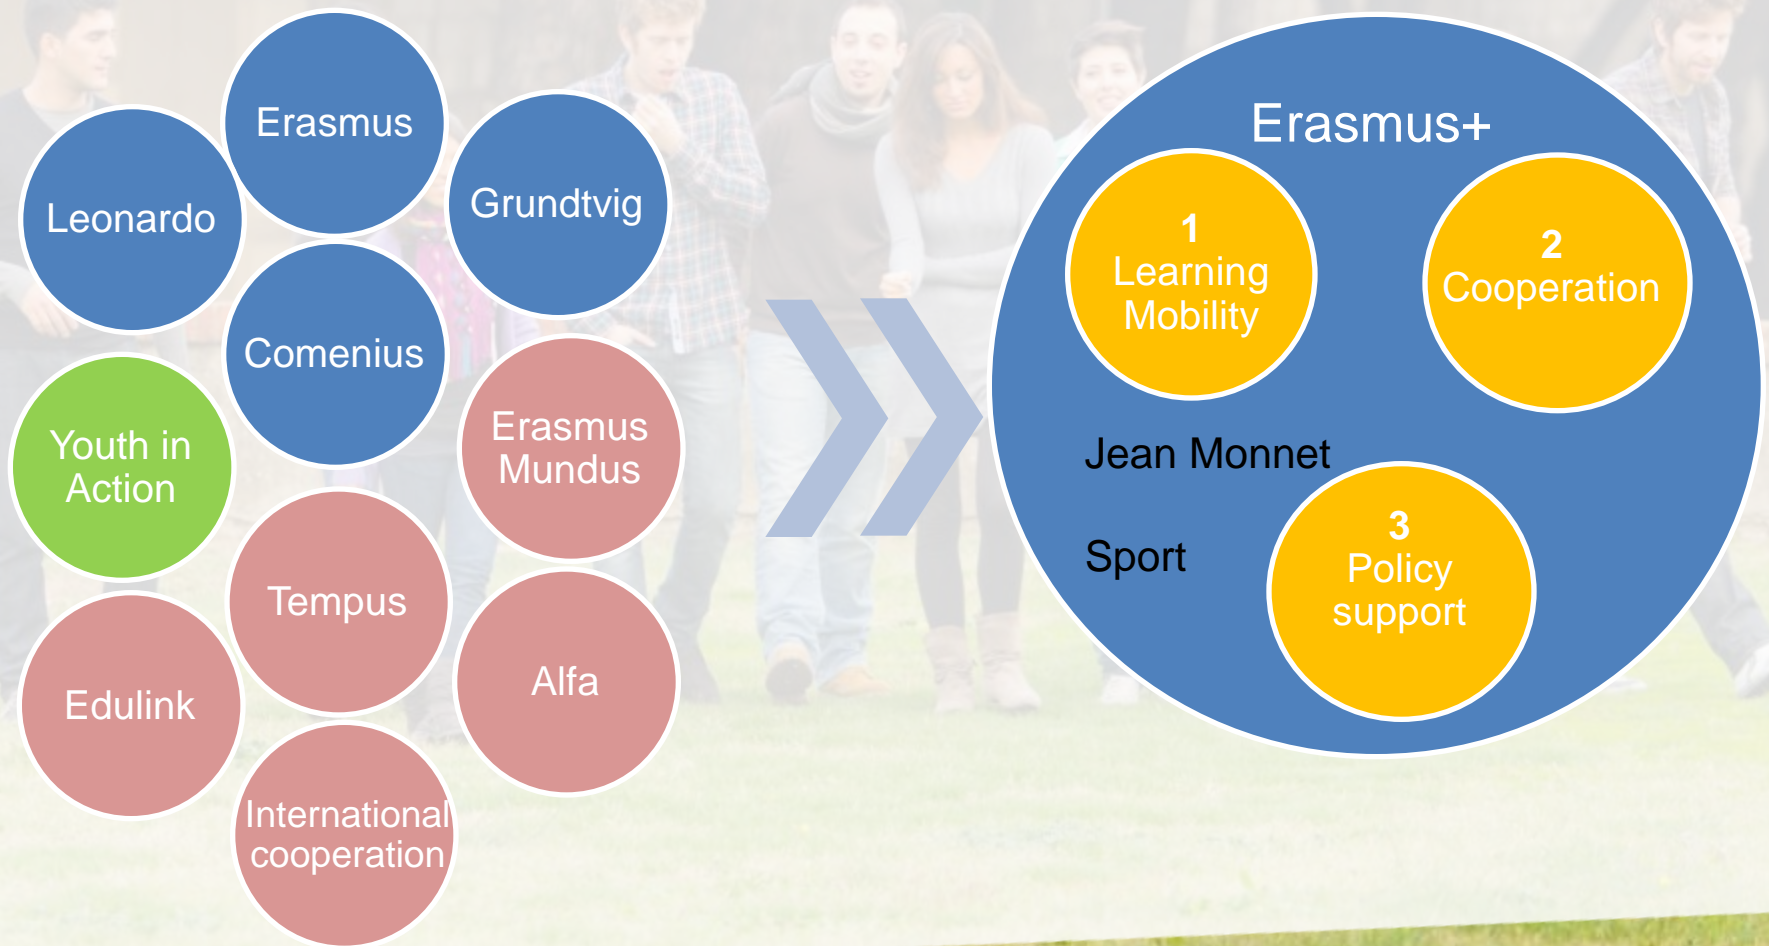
Erasmus

Leonardo

Grundtvig

Comenius

Youth in Action

Erasmus Mundus

Tempus

Edulink

Alfa

International cooperation

Erasmus+

1
Learning Mobility

2
Cooperation

Jean Monnet

Sport

3
Policy support